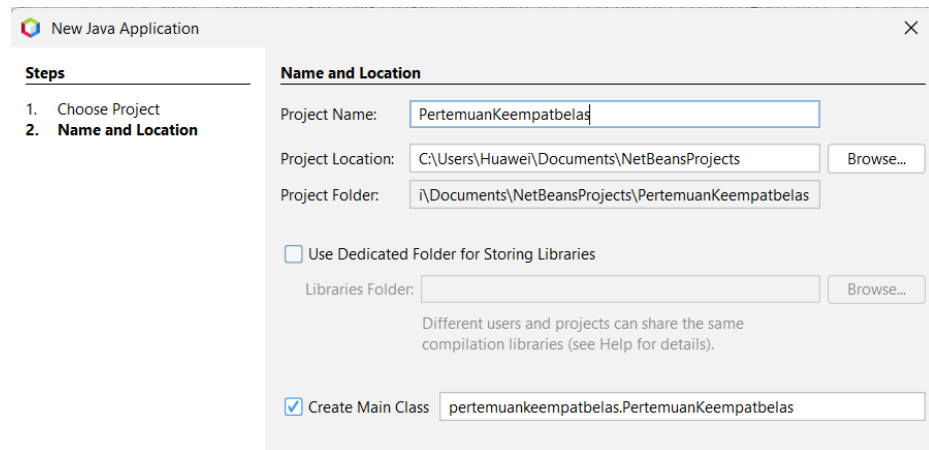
New Java Application

Steps

1. Choose Project
2. Name and Location

Name and Location

Project Name: PertemuanKeempatbelas

Project Location: C:\Users\Huawei\Documents\NetBeansProjects Browse...

Project Folder: i\Documents\NetBeansProjects\PertemuanKeempatbelas

Use Dedicated Folder for Storing Libraries

Libraries Folder: Browse...

Different users and projects can share the same compilation libraries (see Help for details).

Create Main Class pertemuankeempatbelas.PertemuanKeempatbelas